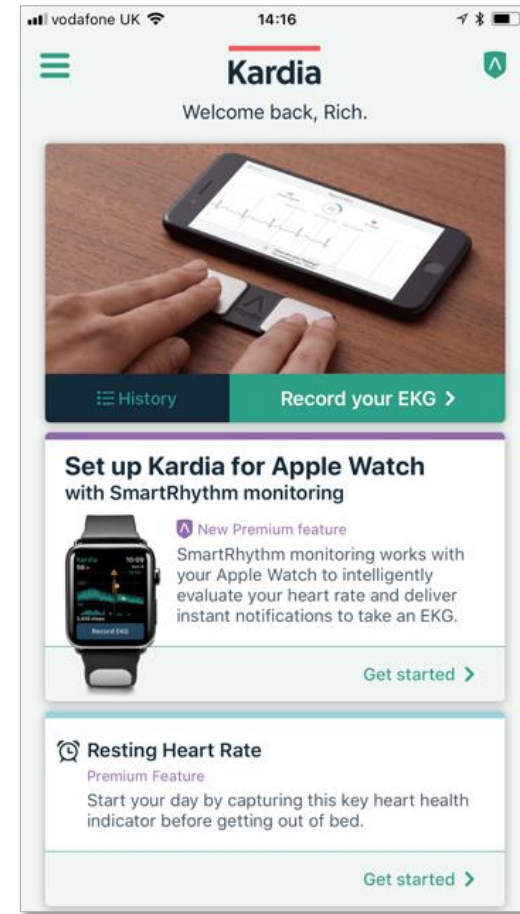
vodafone UK 14:16

Kardia

Welcome back, Rich.

History

Record your EKG >

Set up Kardia for Apple Watch
with SmartRhythm monitoring

Kardia 10:09

Record EKG

New Premium feature

SmartRhythm monitoring works with your Apple Watch to intelligently evaluate your heart rate and deliver instant notifications to take an EKG.

Get started >

Resting Heart Rate

Premium Feature

Start your day by capturing this key heart health indicator before getting out of bed.

Get started >